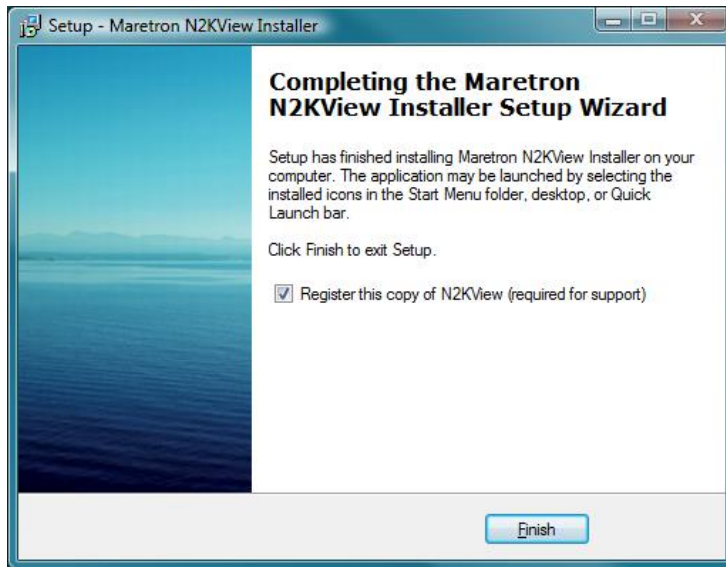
Setup - Maretron N2KView Installer

Completing the Maretron N2KView Installer Setup Wizard

Setup has finished installing Maretron N2KView Installer on your computer. The application may be launched by selecting the installed icons in the Start Menu folder, desktop, or Quick Launch bar.

Click Finish to exit Setup.

Register this copy of N2KView (required for support)

Finish